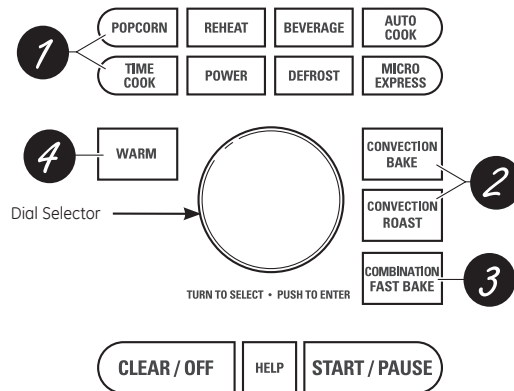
1

POPCORN

REHEAT

BEVERAGE

AUTO COOK

TIME COOK

POWER

DEFROST

MICRO EXPRESS

4

WARM

CONVECTION BAKE

2

Dial Selector

CONVECTION ROAST

COMBINATION FAST BAKE

3

TURN TO SELECT • PUSH TO ENTER

CLEAR / OFF

HELP

START / PAUSE